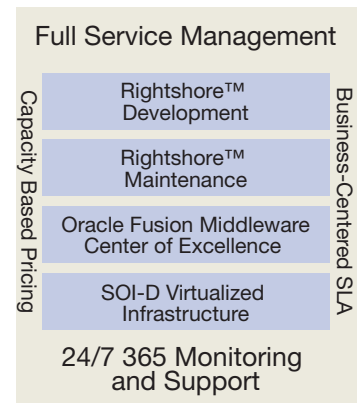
Full Service Management

Capacity Based Pricing

Rightshore™ Development

Rightshore™ Maintenance

Oracle Fusion Middleware Center of Excellence

SOI-D Virtualized Infrastructure

Business-Centered SLA

24/7 365 Monitoring and Support